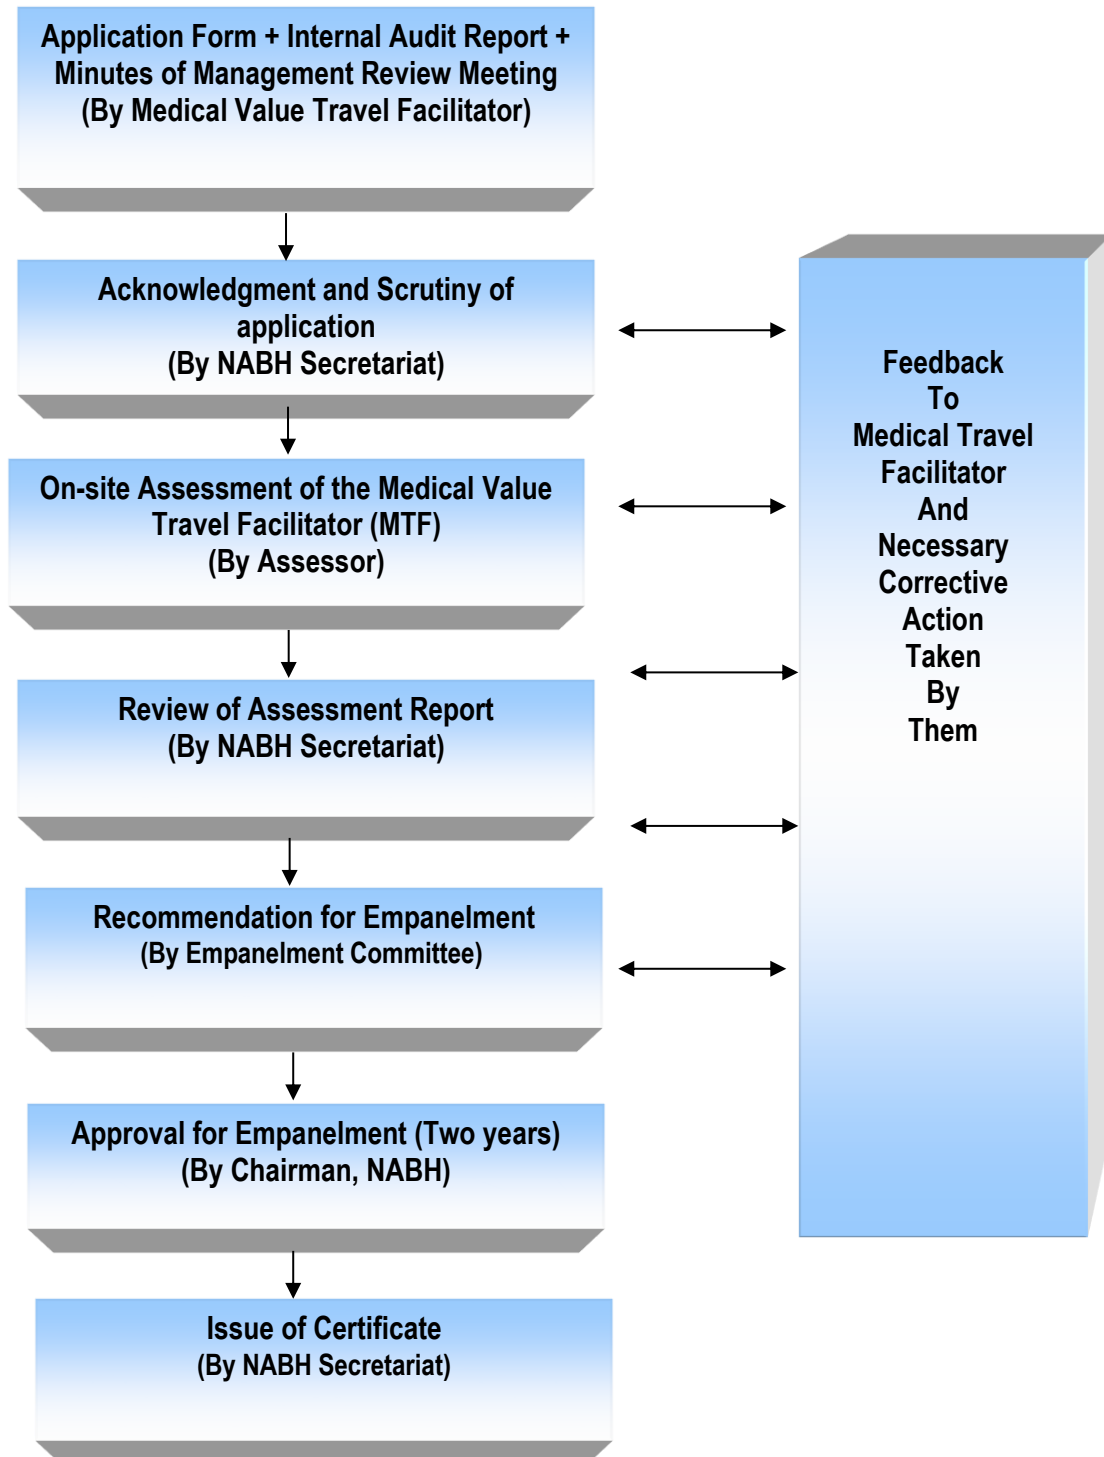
Application Form + Internal Audit Report + Minutes of Management Review Meeting (By Medical Value Travel Facilitator)

Acknowledgment and Scrutiny of application (By NABH Secretariat)

On-site Assessment of the Medical Value Travel Facilitator (MTF) (By Assessor)

Review of Assessment Report (By NABH Secretariat)

Recommendation for Empanelment (By Empanelment Committee)

Approval for Empanelment (Two years) (By Chairman, NABH)

Issue of Certificate (By NABH Secretariat)

Feedback To Medical Travel Facilitator And Necessary Corrective Action Taken By Them